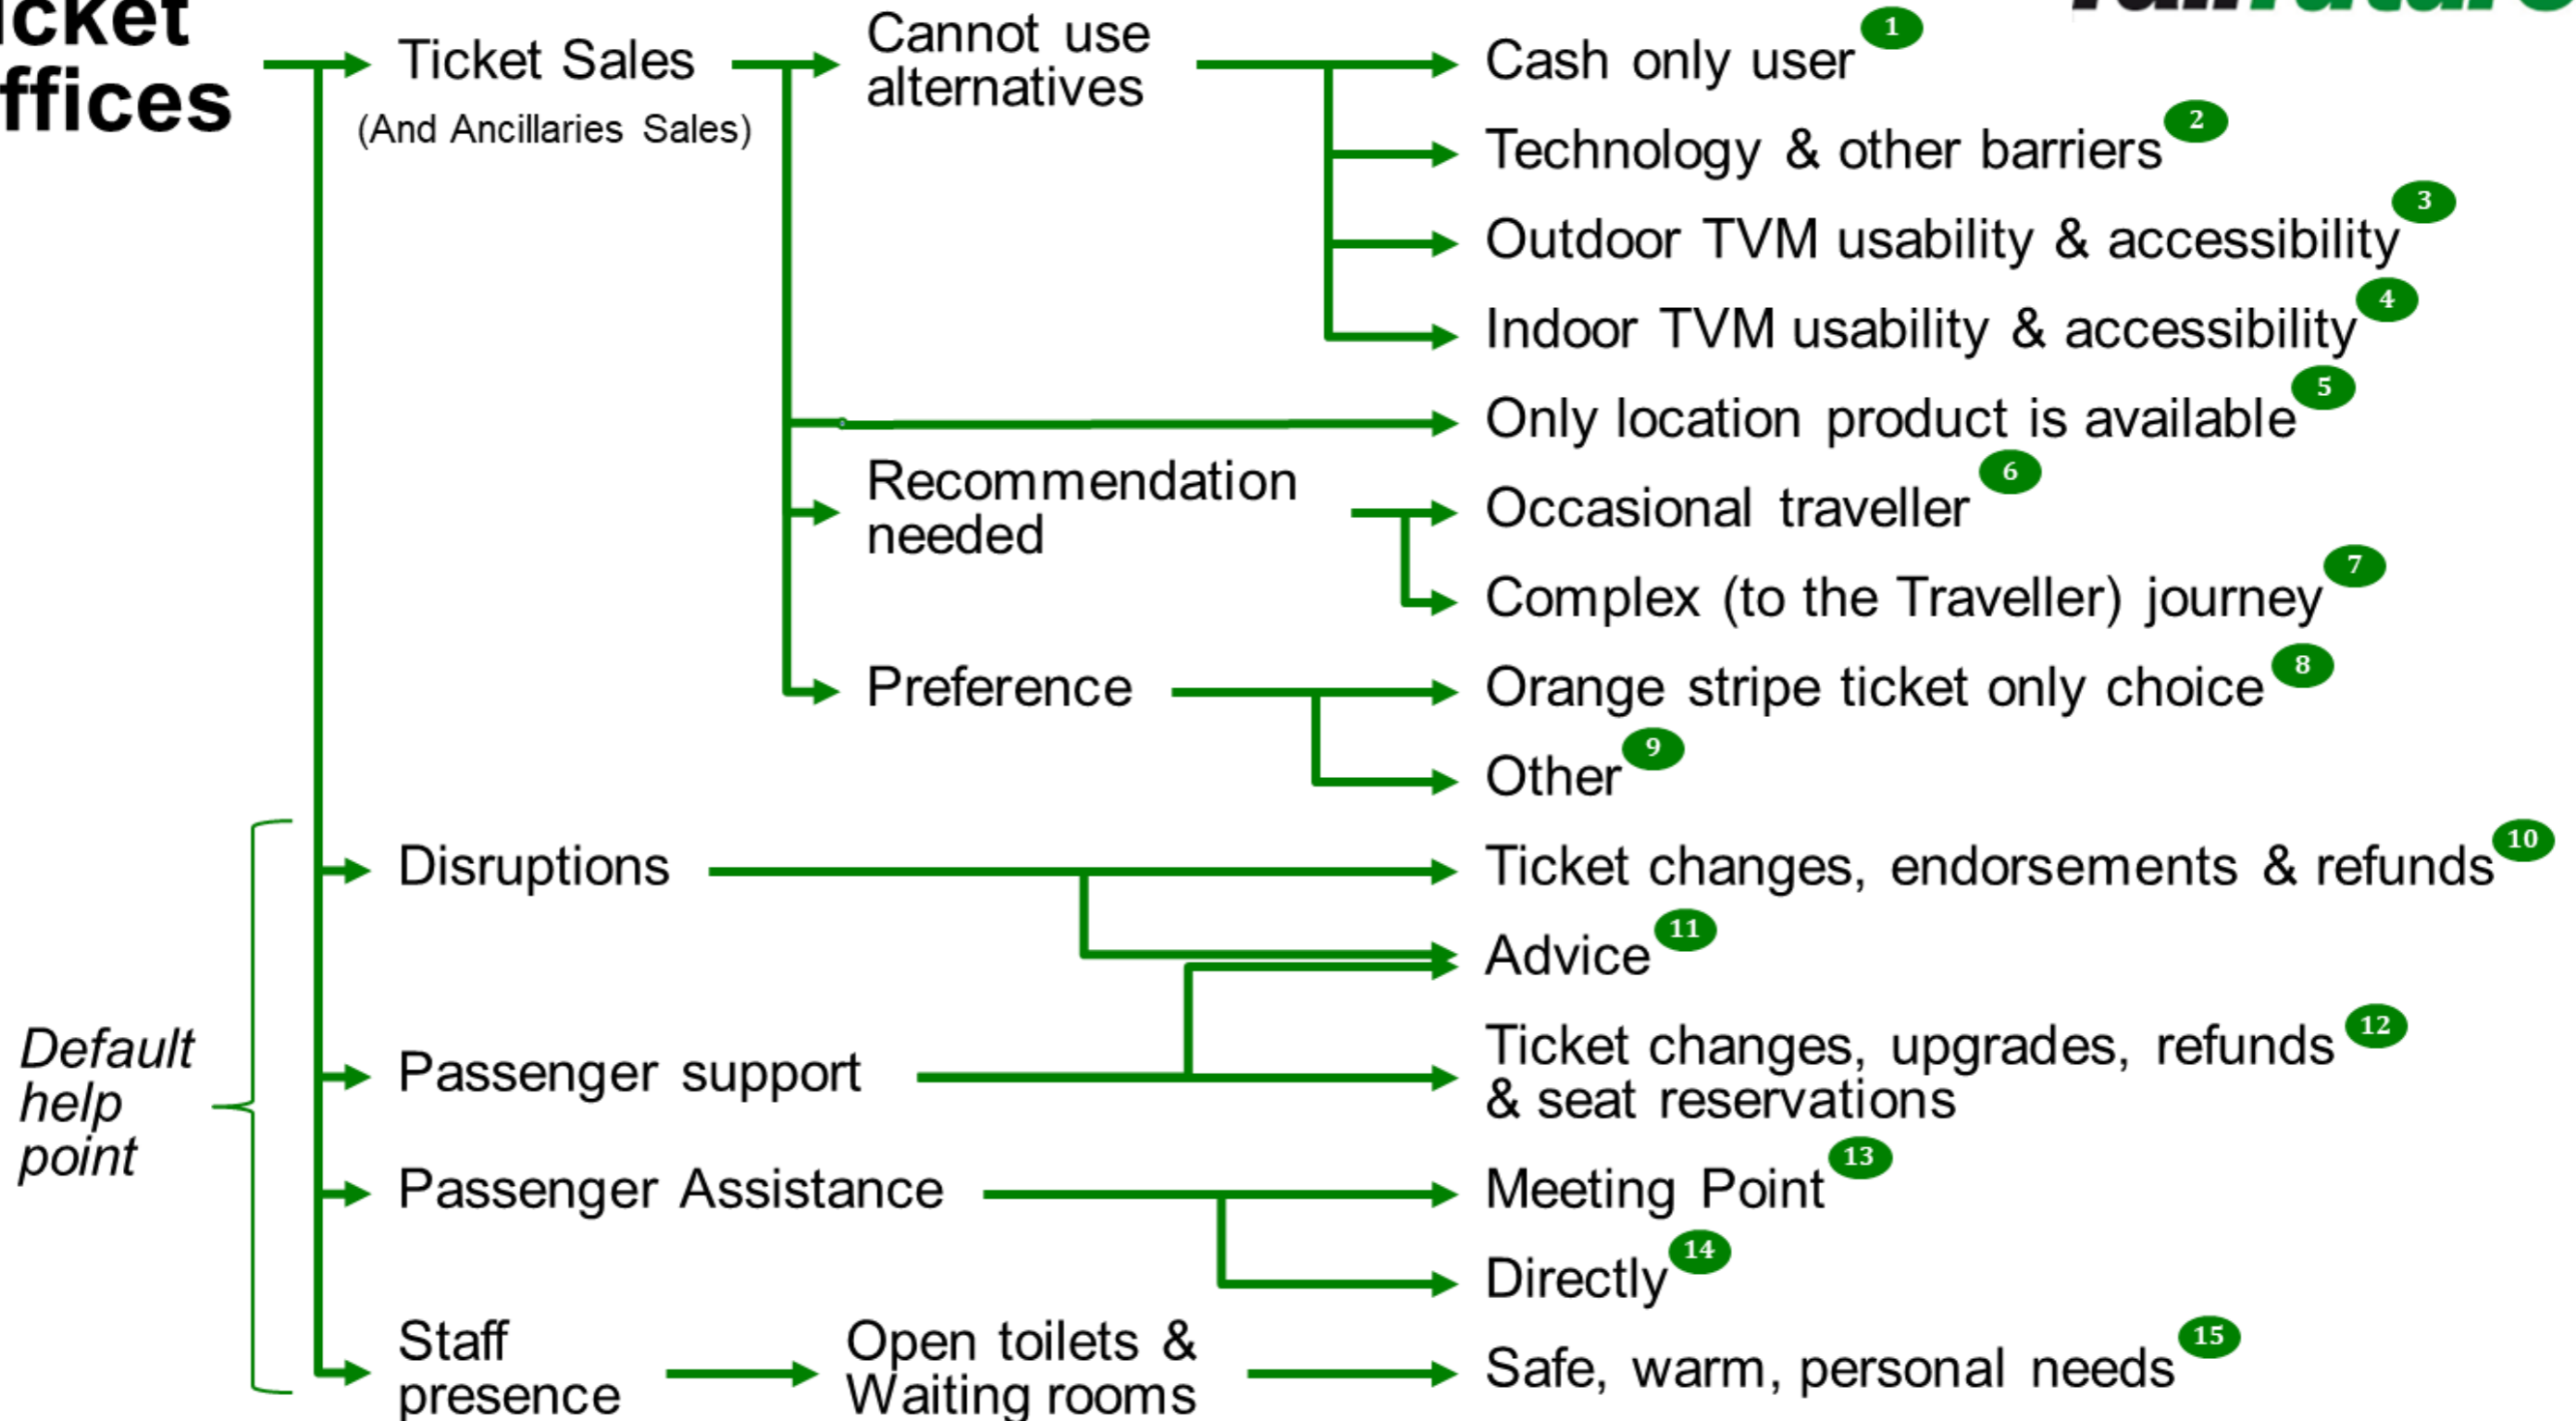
icket ffices

Ticket Sales (And Ancillaries Sales)

Cannot use alternatives

Cash only user 1

Technology & other barriers 2

Outdoor TVM usability & accessibility 3

Indoor TVM usability & accessibility 4

Only location product is available 5

Recommendation needed

Occasional traveller 6

Complex (to the Traveller) journey 7

Preference

Orange stripe ticket only choice 8

Other 9

Default help point

Disruptions

Ticket changes, endorsements & refunds 10

Advice 11

Passenger support

Ticket changes, upgrades, refunds & seat reservations 12

Passenger Assistance

Meeting Point 13

Directly 14

Staff presence

Open toilets & Waiting rooms

Safe, warm, personal needs 15